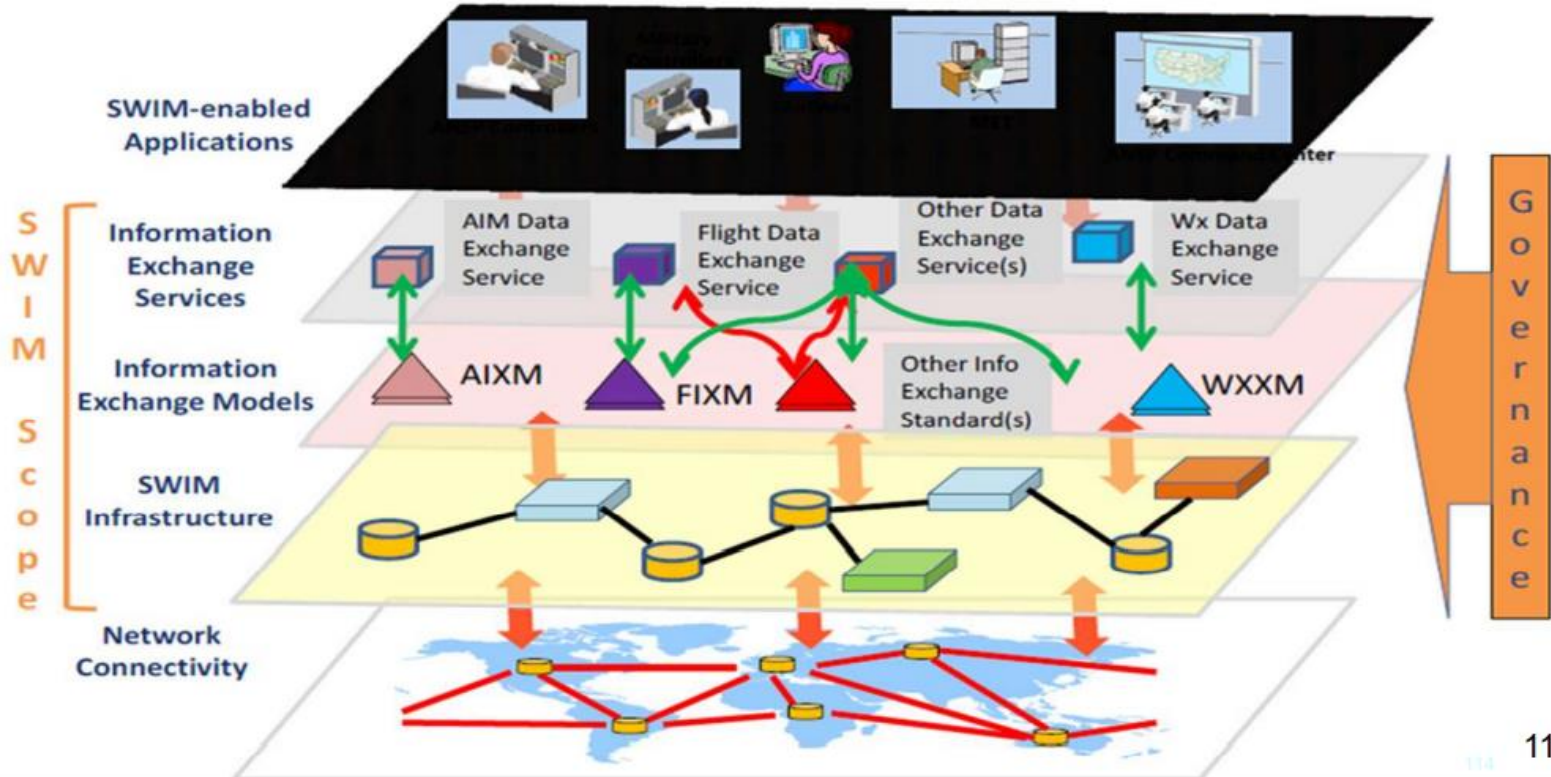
SWIM-enabled Applications

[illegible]

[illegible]

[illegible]

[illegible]

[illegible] Center

S W I M S c o p e

Information Exchange Services

AIM Data Exchange Service

Flight Data Exchange Service

Other Data Exchange Service(s)

Wx Data Exchange Service

Information Exchange Models

AIXM

FIXM

Other Info Exchange Standard(s)

WXXM

SWIM Infrastructure

Network Connectivity

G o v e r n a n c e

11